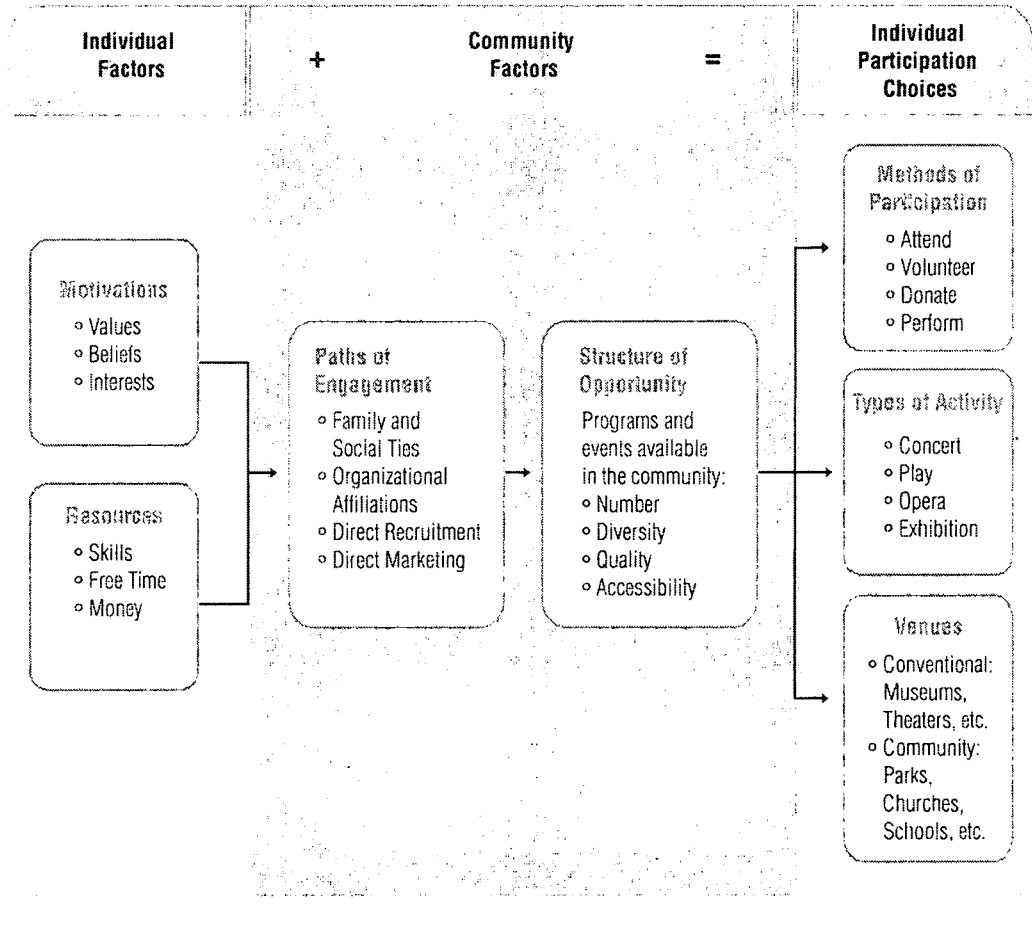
Individual Factors

+

Community Factors

=

Individual Participation Choices

Motivations
Values
Beliefs
Interests

Resources
Skills
Free Time
Money

Paths of Engagement
Family and Social Ties
Organizational Affiliations
Direct Recruitment
Direct Marketing

Structure of Opportunity
Programs and events available in the community:
Number
Diversity
Quality
Accessibility

Methods of Participation
Attend
Volunteer
Donate
Perform

Types of Activity
Concert
Play
Opera
Exhibition

Venues
Conventional: Museums, Theaters, etc.
Community: Parks, Churches, Schools, etc.